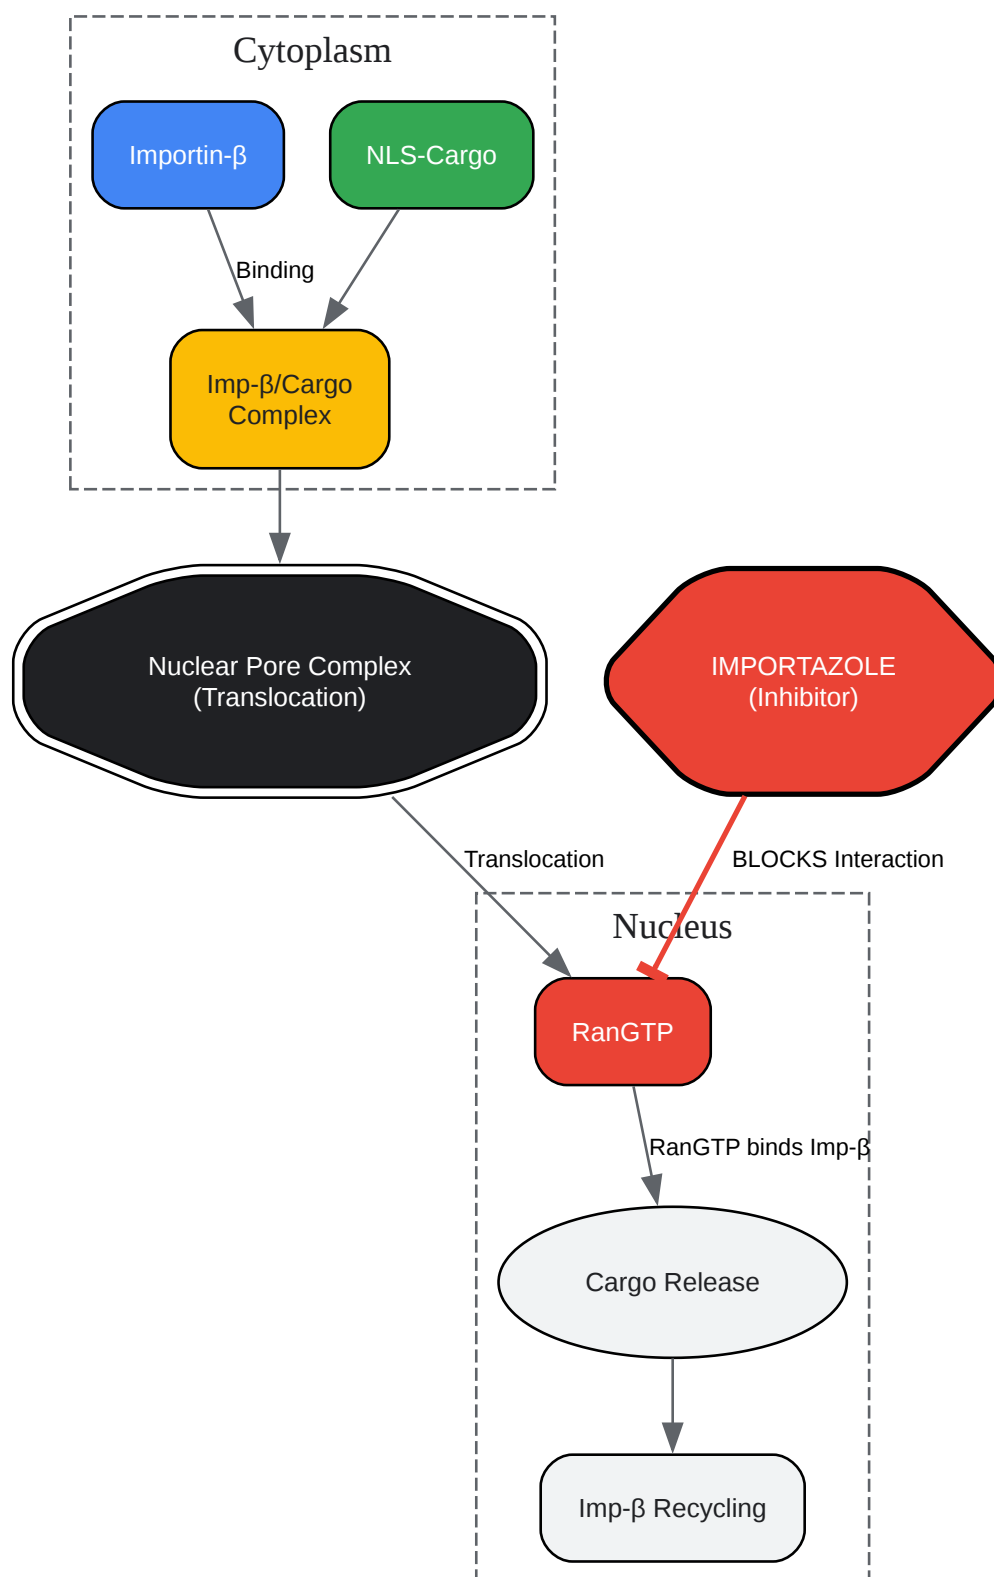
Cytoplasm

Importin-β

NLS-Cargo

Binding

Imp-β/Cargo Complex

Nuclear Pore Complex (Translocation)

IMPORTAZOLE (Inhibitor)

Translocation

BLOCKS Interaction

Nucleus

RanGTP

RanGTP binds Imp-β

Cargo Release

Imp-β Recycling